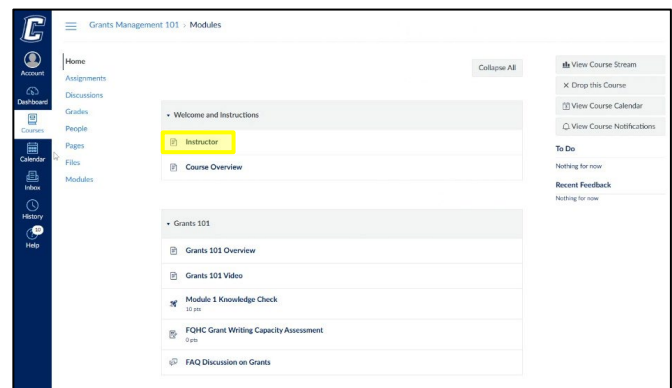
C

Account

Dashboard

Courses

Calendar

Inbox

History

10
Help

Grants Management 101 > Modules

Home
Assignments
Discussions
Grades
People
Pages
Files
Modules

Collapse All

▾ Welcome and Instructions

Instructor

Course Overview

▾ Grants 101

Grants 101 Overview

Grants 101 Video

Module 1 Knowledge Check
10 pts

FQHC Grant Writing Capacity Assessment
0 pts

FAQ Discussion on Grants

View Course Stream

× Drop this Course

View Course Calendar

View Course Notifications

To Do
Nothing for now

Recent Feedback
Nothing for now